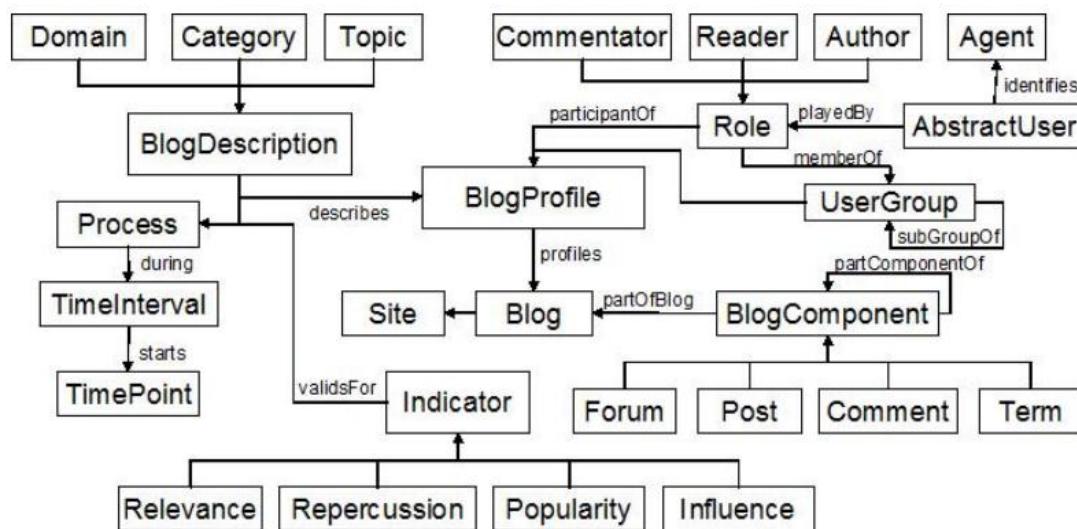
Domain
Category
Topic
Commentator
Reader
Author
Agent
identifies
participantOf
playedBy
Role
AbstractUser
BlogDescription
memberOf
describes
BlogProfile
UserGroup
Process
subGroupOf
during
profiles
partComponentOf
TimeInterval
partOfBlog
Site
Blog
BlogComponent
starts
TimePoint
validsFor
Indicator
Forum
Post
Comment
Term
Relevance
Repercussion
Popularity
Influence